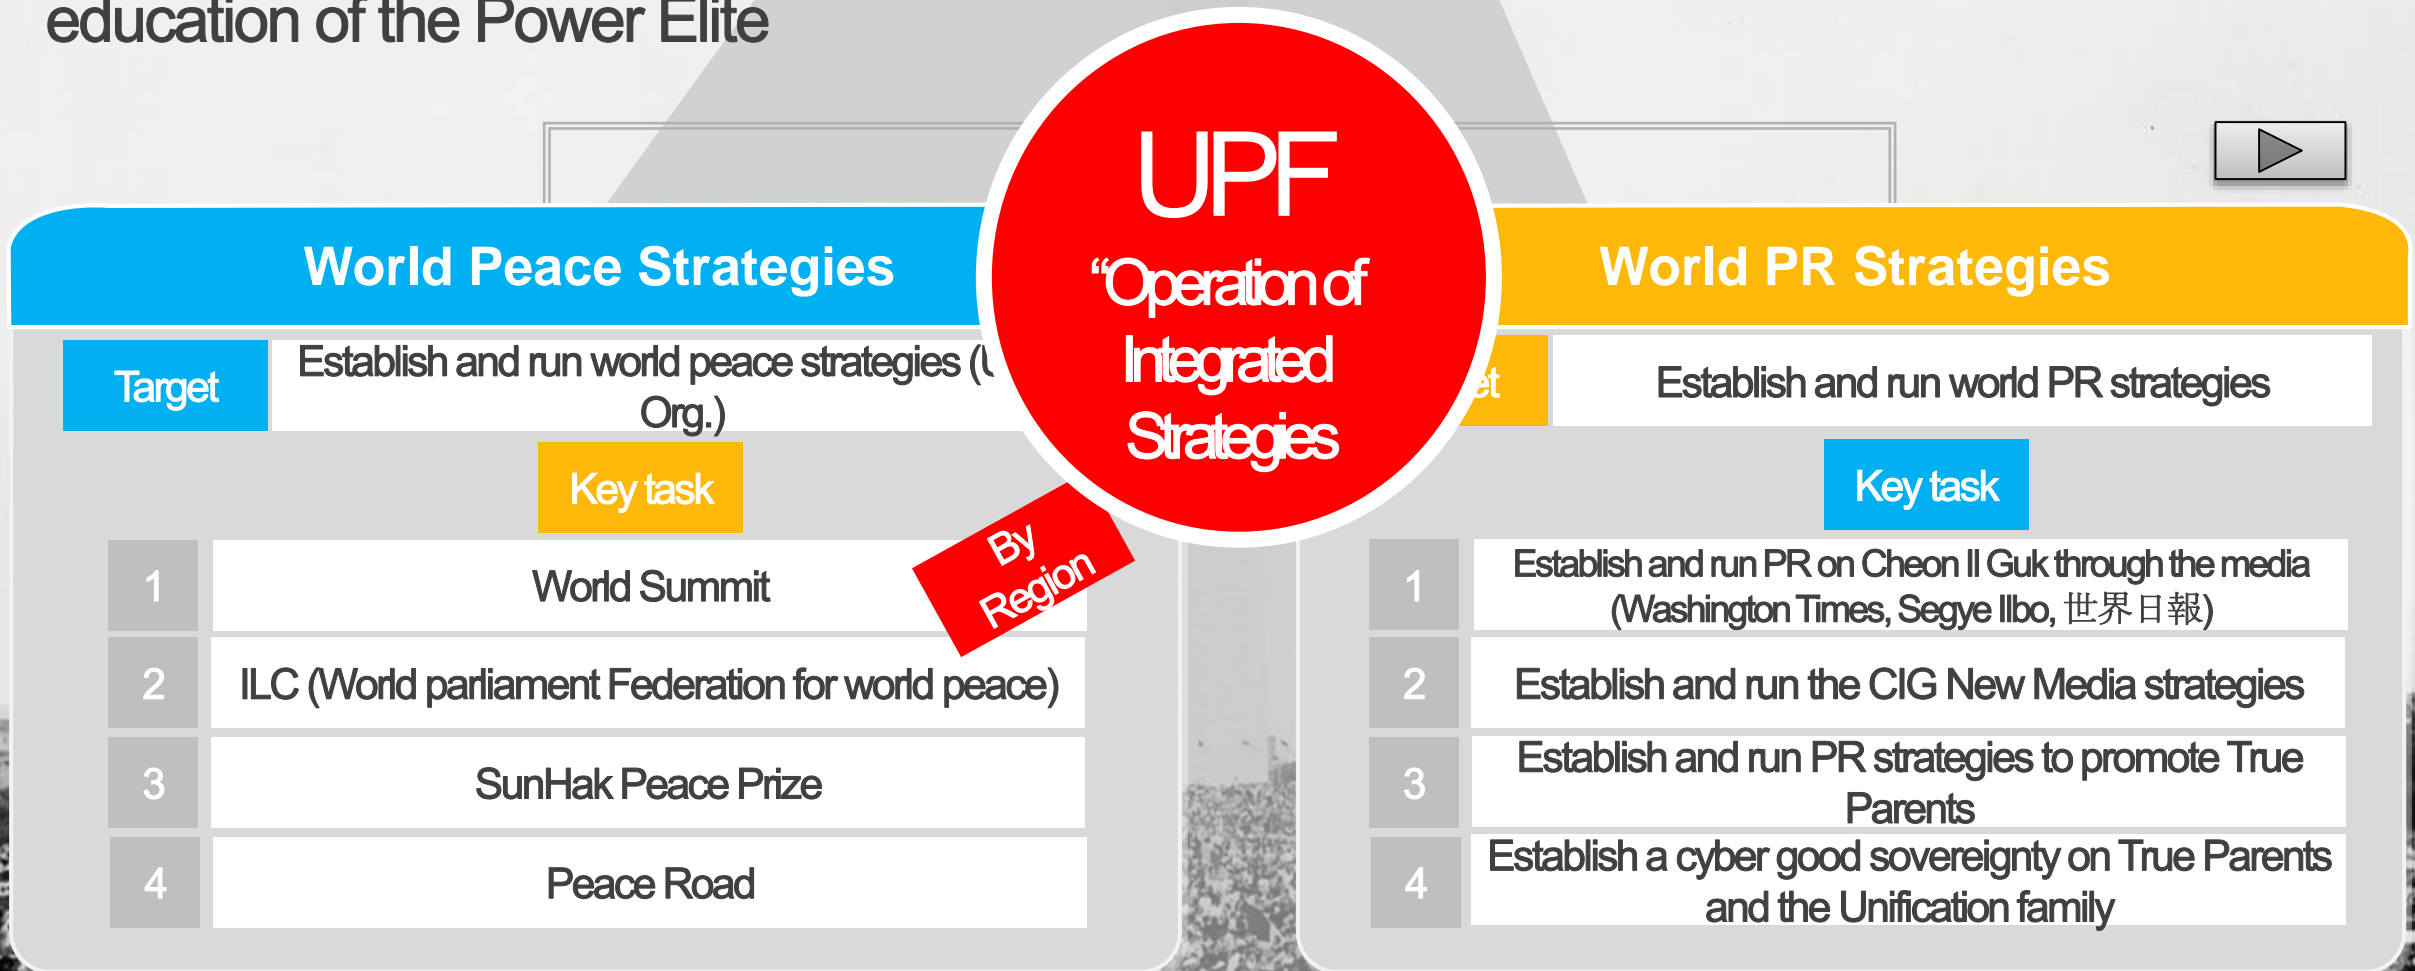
education of the Power Elite

World Peace Strategies

| Target | Establish and run world peace strategies ([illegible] Org.) |
|---|---|

Key task

| 1 | World Summit |
|---|---|
| 2 | ILC (World parliament Federation for world peace) |
| 3 | SunHak Peace Prize |
| 4 | Peace Road |

By Region

UPF
"Operation of Integrated Strategies

World PR Strategies

| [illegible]et | Establish and run world PR strategies |
|---|---|

Key task

| 1 | Establish and run PR on Cheon Il Guk through the media (Washington Times, Segye Ilbo, 世界日報) |
|---|---|
| 2 | Establish and run the CIG New Media strategies |
| 3 | Establish and run PR strategies to promote True Parents |
| 4 | Establish a cyber good sovereignty on True Parents and the Unification family |